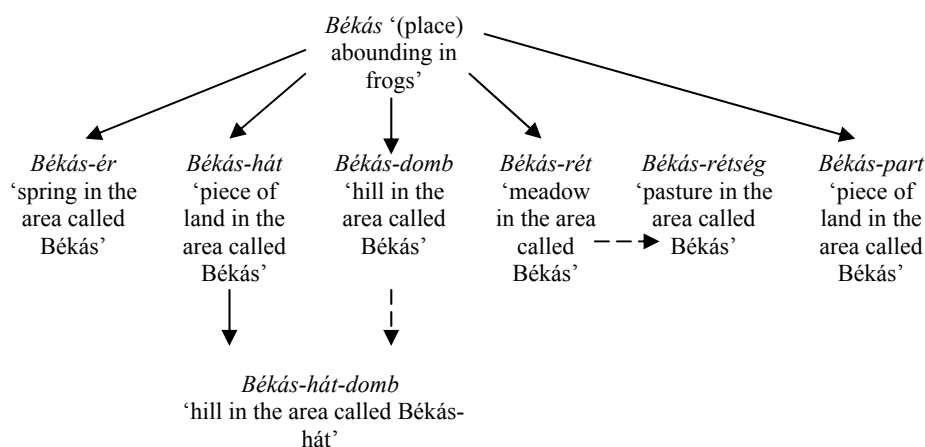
*Békás* '(place) abounding in frogs'

*Békás-ér* 'spring in the area called Békás'

*Békás-hát* 'piece of land in the area called Békás'

*Békás-domb* 'hill in the area called Békás'

*Békás-rét* 'meadow in the area called Békás'

*Békás-rétség* 'pasture in the area called Békás'

*Békás-part* 'piece of land in the area called Békás'

*Békás-hát-domb* 'hill in the area called Békás-hát'